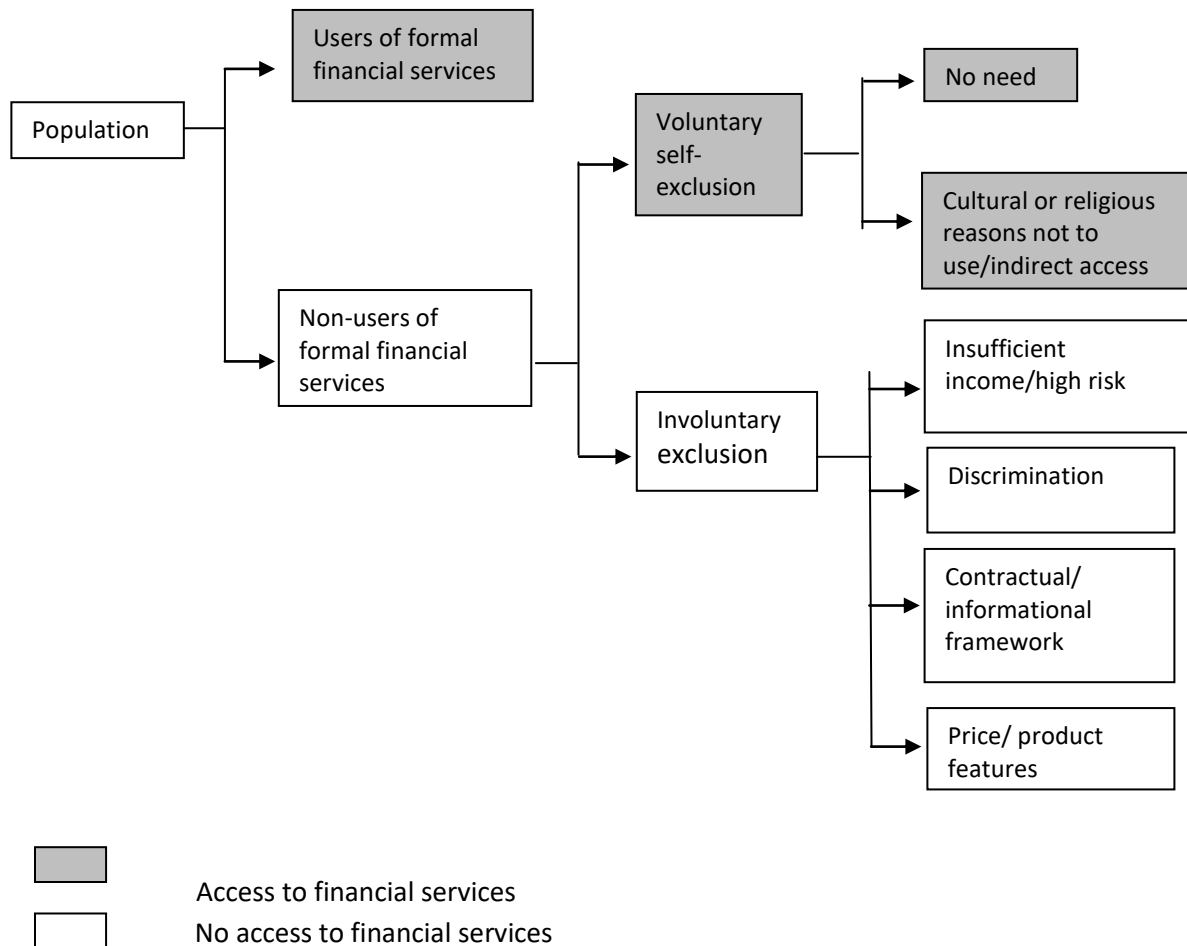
Population

Users of formal financial services

Non-users of formal financial services

Voluntary self-exclusion

No need

Cultural or religious reasons not to use/indirect access

Involuntary exclusion

Insufficient income/high risk

Discrimination

Contractual/ informational framework

Price/ product features

Access to financial services

No access to financial services